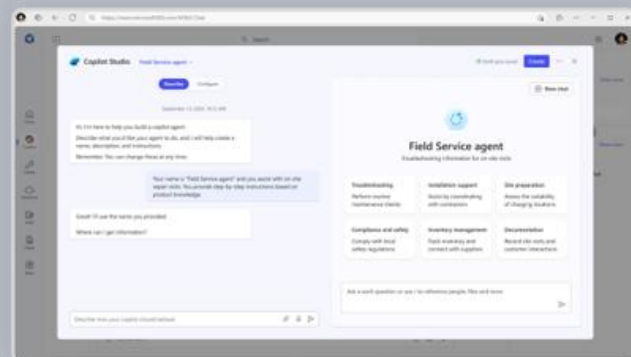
Copilot Studio Field Service agent

Describe Configure

Hi, I'm here to help you build a copilot agent. Describe what you'd like your agent to do, and I will help create a name, description, and instructions.

Remember: You can change these at any time.

Your name is "Field Service agent" and you assist with on site repair visits. You provide step-by-step instructions based on product knowledge.

Great! I'll use the name you provided.

Where can I get information?

Describe how your copilot should behave

New chat

Field Service agent

Troubleshooting information for on site visits

| Troubleshooting | Installation support | Site preparation |
|---|---|---|
| Perform routine maintenance checks | Assist by coordinating with contractors | Assess the suitability of changing locations |
| Compliance and safety | Inventory management | Documentation |
| Comply with local safety regulations | Track inventory and connect with suppliers | Record site visits and customer interactions |

Ask a work question or use / to reference people, files and more

Create